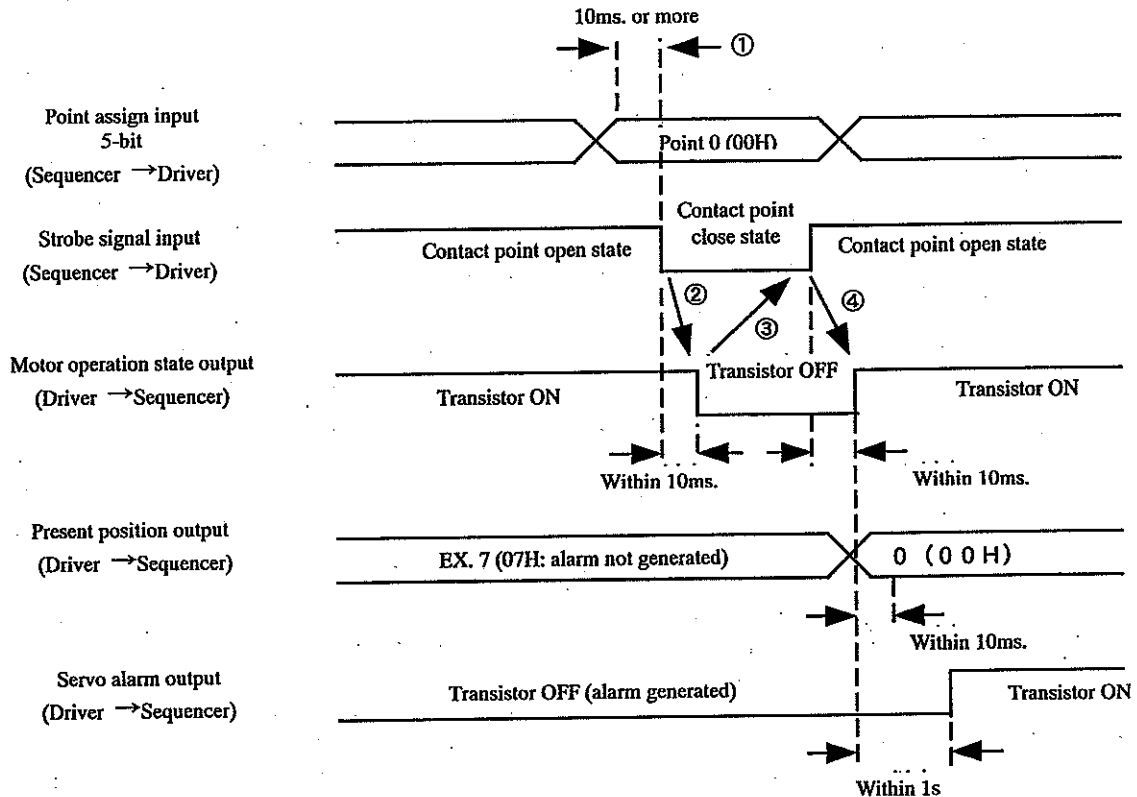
10ms. or more

①

Point assign input 5-bit (Sequencer →Driver)

Point 0 (00H)

Strobe signal input (Sequencer →Driver)

Contact point open state

Contact point close state

Contact point open state

②

③

④

Motor operation state output (Driver →Sequencer)

Transistor ON

Transistor OFF

Transistor ON

Within 10ms.

Within 10ms.

Present position output (Driver →Sequencer)

EX. 7 (07H: alarm not generated)

0 (00H)

Within 10ms.

Servo alarm output (Driver →Sequencer)

Transistor OFF (alarm generated)

Transistor ON

Within 1s